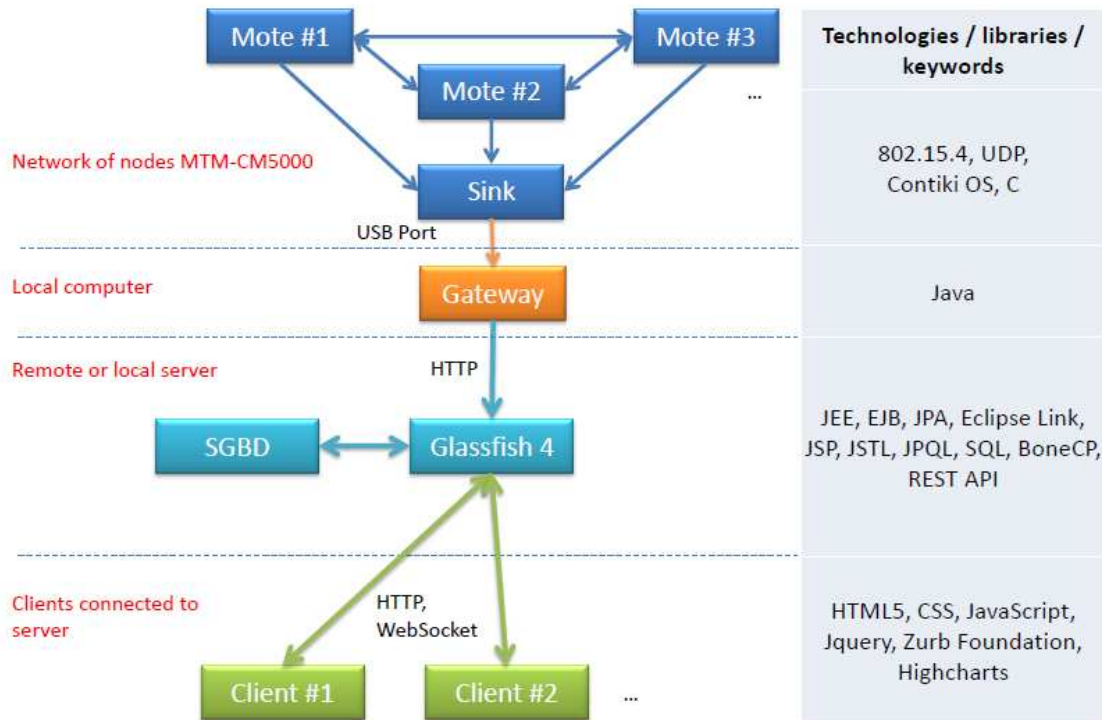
Mote #1

Mote #3

Mote #2

...

Technologies / libraries / keywords

Network of nodes MTM-CM5000

Sink

802.15.4, UDP, Contiki OS, C

USB Port

Local computer

Gateway

Java

Remote or local server

HTTP

SGBD

Glassfish 4

JEE, EJB, JPA, Eclipse Link, JSP, JSTL, JPQL, SQL, BoneCP, REST API

Clients connected to server

HTTP, WebSocket

HTML5, CSS, JavaScript, Jquery, Zurb Foundation, Highcharts

Client #1

Client #2

...